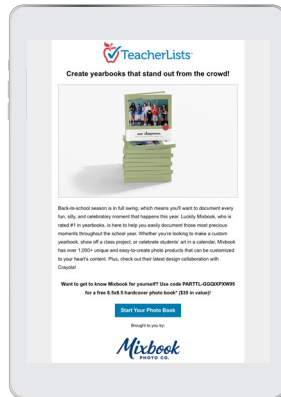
TeacherLists

Create yearbooks that stand out from the crowd!

our classroom

Back-to-school season is in full swing, which means you'll want to document every fun, silly, and celebratory moment that happens this year. Luckily Mixbook, who is rated #1 in yearbooks, is here to help you easily document those most precious moments throughout the school year. Whether you're looking to make a custom yearbook, show off a class project, or celebrate students' art in a calendar, Mixbook has over 1,000+ unique and easy-to-create photo products that can be customized to your heart's content. Plus, check out their latest design collaboration with Crayola!

Want to get to know Mixbook for yourself? Use code PARTTL-GGQXFXW95 for a free 8.5x8.5 hardcover photo book* ($35 in value)!

Start Your Photo Book

Brought to you by:

Mixbook PHOTO CO.